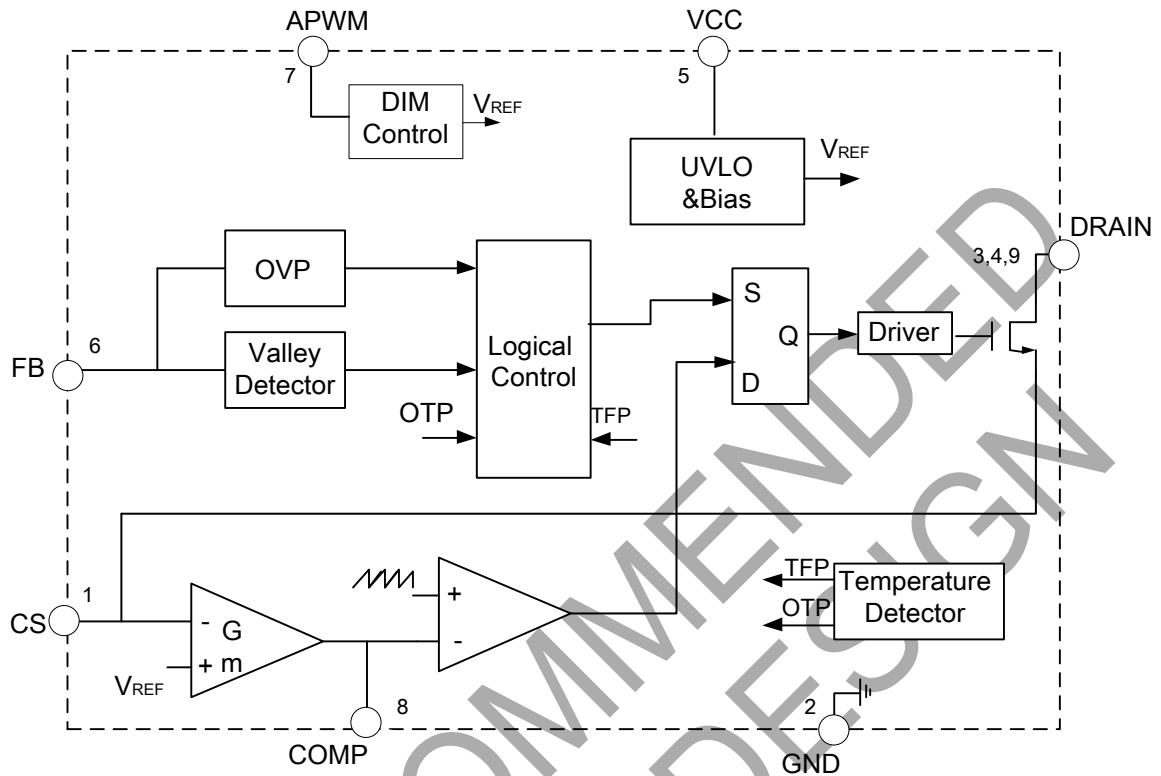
APWM
7
DIM Control
$V_{REF}$
VCC
5
UVLO &Bias
$V_{REF}$
DRAIN
3,4,9
OVP
Logical Control
S
Q
D
Driver
FB
6
Valley Detector
OTP
TFP
CS
1
-
G
+
m
$V_{REF}$
+
-
TFP
OTP
Temperature Detector
8
COMP
2
GND
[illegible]MMENDED
DESIGN